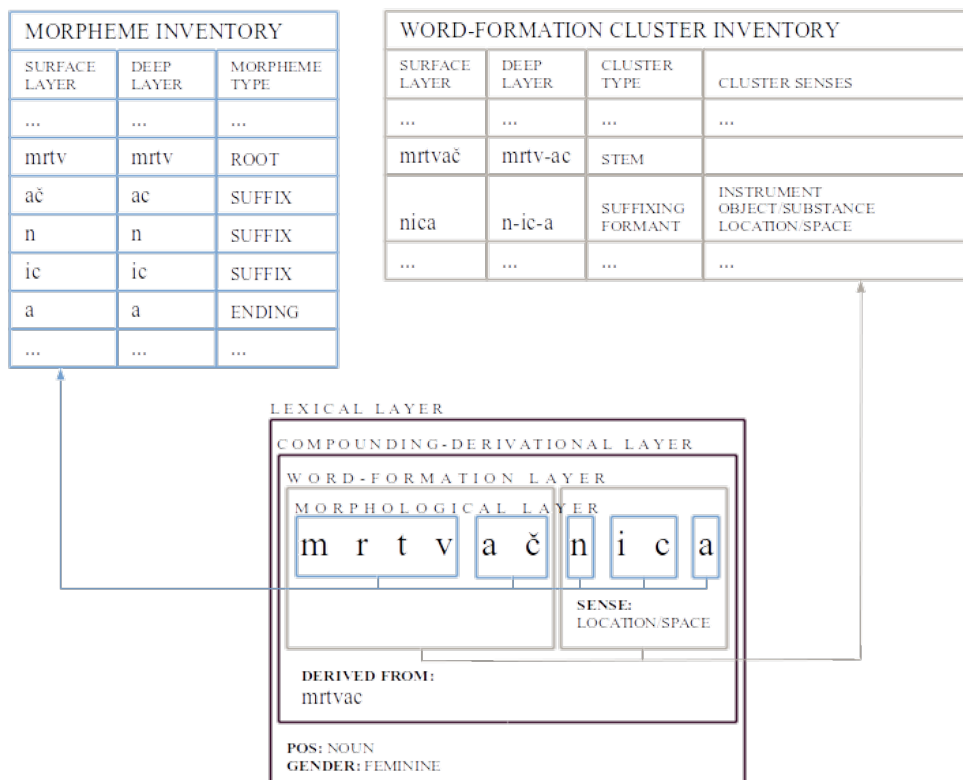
MORPHEME INVENTORY

| SURFACE LAYER | DEEP LAYER | MORPHEME TYPE |
|---|---|---|
| ... | ... | ... |
| mrtv | mrtv | ROOT |
| ač | ac | SUFFIX |
| n | n | SUFFIX |
| ic | ic | SUFFIX |
| a | a | ENDING |
| ... | ... | ... |

WORD-FORMATION CLUSTER INVENTORY

| SURFACE LAYER | DEEP LAYER | CLUSTER TYPE | CLUSTER SENSES |
|---|---|---|---|
| ... | ... | ... | ... |
| mrtvač | mrtv-ac | STEM | |
| nica | n-ic-a | SUFFIXING FORMANT | INSTRUMENT OBJECT/SUBSTANCE LOCATION/SPACE |
| ... | ... | ... | ... |

LEXICAL LAYER

COMPOUNDING-DERIVATIONAL LAYER

WORD-FORMATION LAYER

MORPHOLOGICAL LAYER

m r t v a č n i c a

SENSE: LOCATION/SPACE

DERIVED FROM: mrtvac

POS: NOUN
GENDER: FEMININE